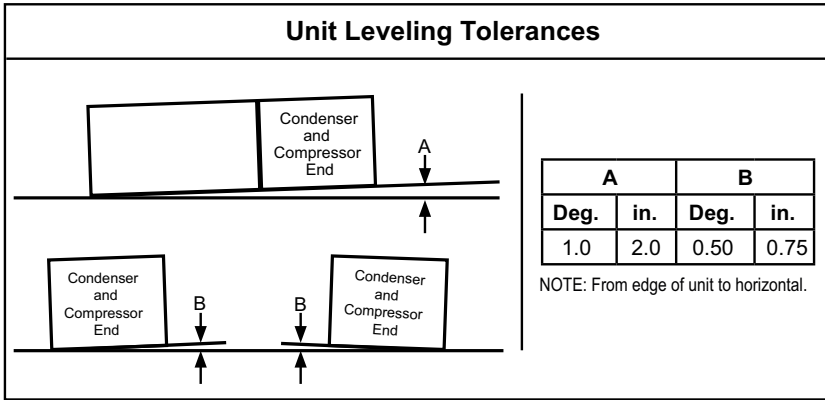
Unit Leveling Tolerances

Condenser and Compressor End

A

Condenser and Compressor End

B

B

Condenser and Compressor End

| A | | B | |
|---|---|---|---|
| Deg. | in. | Deg. | in. |
| 1.0 | 2.0 | 0.50 | 0.75 |

NOTE: From edge of unit to horizontal.